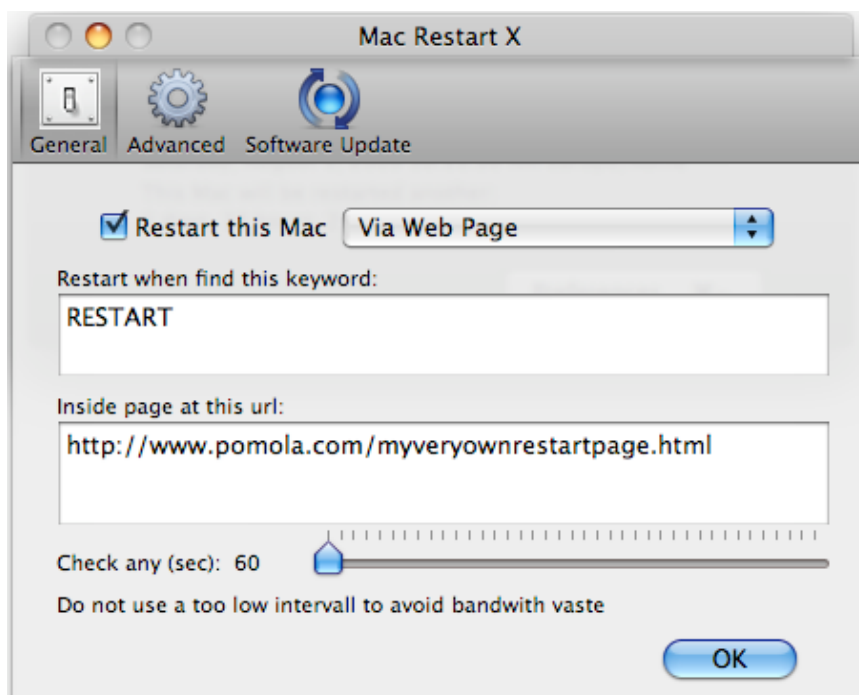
Mac Restart X

General Advanced Software Update

☑ Restart this Mac Via Web Page

Restart when find this keyword:

RESTART

Inside page at this url:

http://www.pomola.com/myveryownrestartpage.html

Check any (sec): 60

Do not use a too low intervall to avoid bandwith vaste

OK